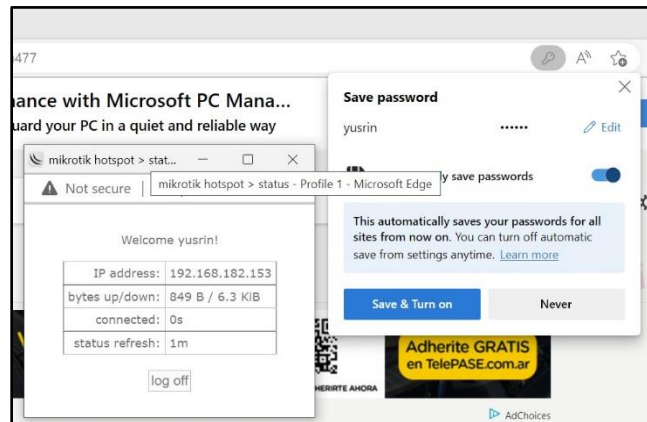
477

ance with Microsoft PC Mana...
uard your PC in a quiet and reliable way

mikrotik hotspot > stat...

Not secure

mikrotik hotspot > status - Profile 1 - Microsoft Edge

Welcome yusrin!

| IP address: | 192.168.182.153 |
|---|---|
| bytes up/down: | 849 B / 6.3 KiB |
| connected: | 0s |
| status refresh: | 1m |

log off

Save password

yusrin ••••••

Edit

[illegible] save passwords

This automatically saves your passwords for all sites from now on. You can turn off automatic save from settings anytime. Learn more

Save & Turn on

Never

Adherite GRATIS
en TelePASE.com.ar

HERIRTE AHORA

AdChoices